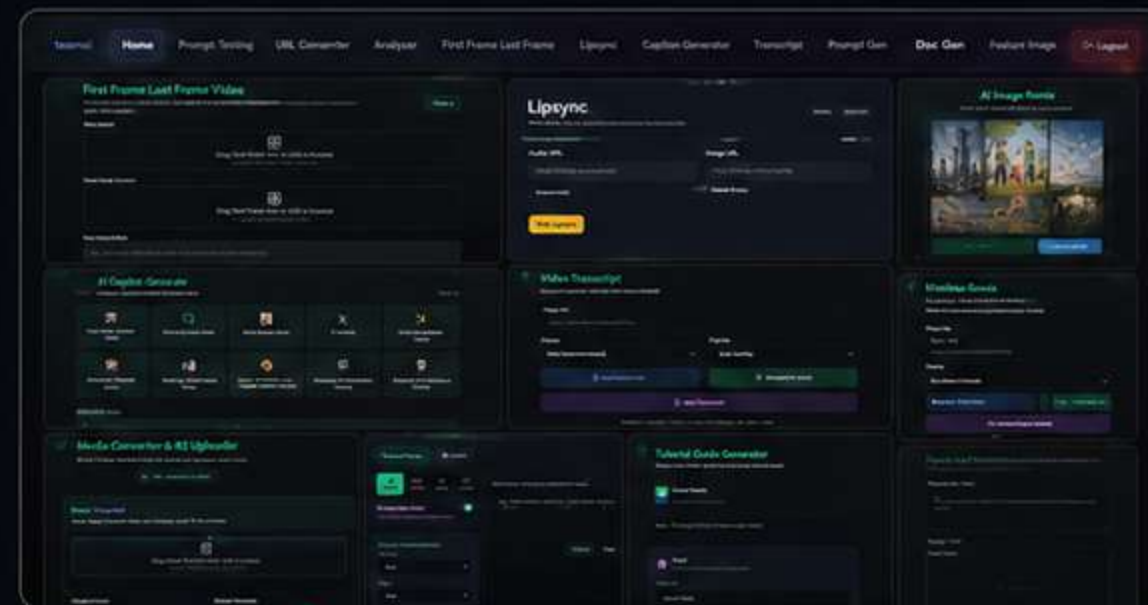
teamai Home Prompt Testing URL Converter Analyser First Frame Last Frame Lipsync Caption Generator Transcript Prompt Gen Doc Gen Fashion Image Logout

First Frame Last Frame Video

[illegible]

Lipsync

Audio URL
Image URL

Start Lipsync

AI Image Render

AI Caption Generate

Video Transcript

Media Converter & R2 Uploader

Tutorial Guide Generator

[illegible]